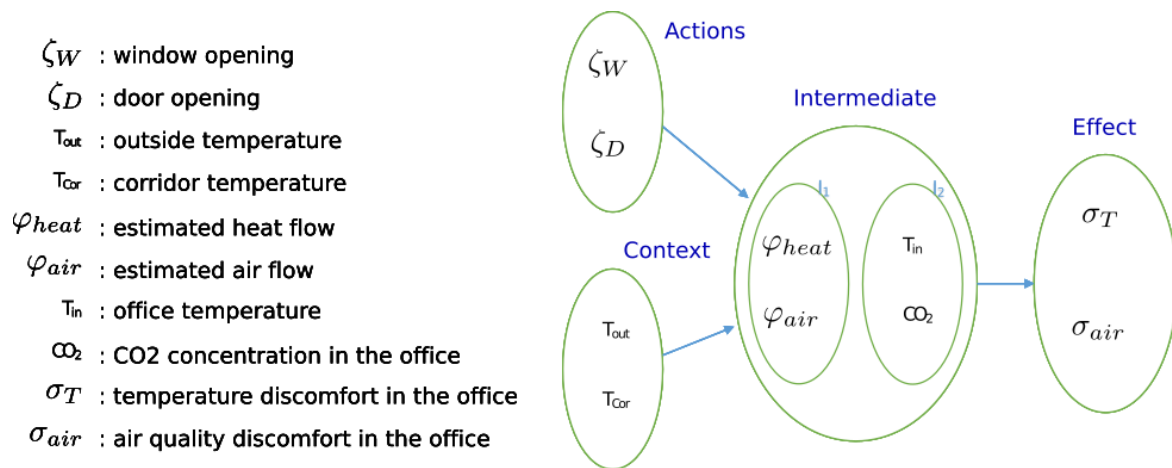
$\zeta_W$ : window opening
$\zeta_D$ : door opening
$T_{out}$ : outside temperature
$T_{Cor}$ : corridor temperature
$\varphi_{heat}$ : estimated heat flow
$\varphi_{air}$ : estimated air flow
$T_{in}$ : office temperature
$CO_2$ : CO2 concentration in the office
$\sigma_T$ : temperature discomfort in the office
$\sigma_{air}$ : air quality discomfort in the office

Actions
$\zeta_W$
$\zeta_D$

Context
$T_{out}$
$T_{Cor}$

Intermediate
$I_1$
$\varphi_{heat}$
$\varphi_{air}$
$I_2$
$T_{in}$
$CO_2$

Effect
$\sigma_T$
$\sigma_{air}$